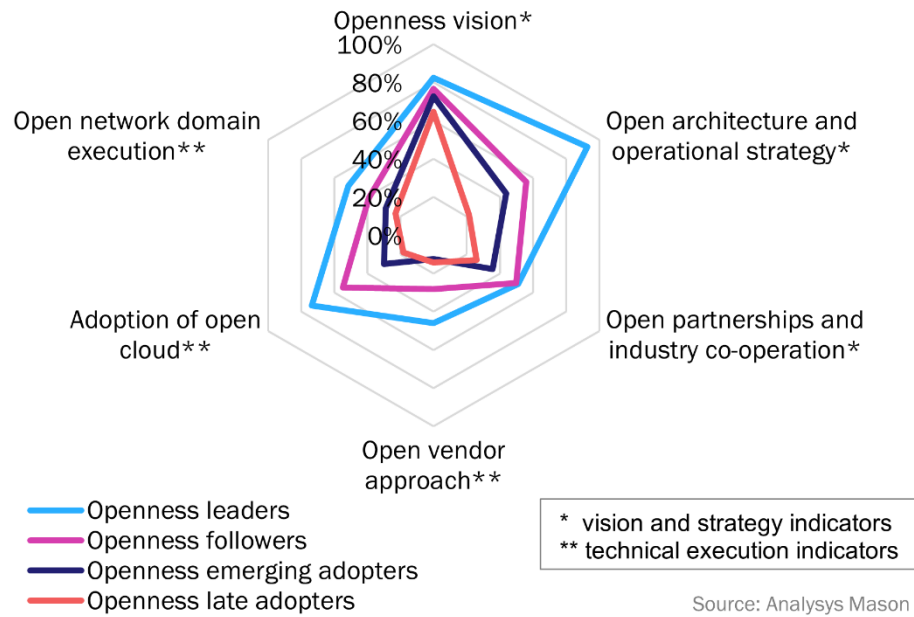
Openness vision*

100%

80%

60%

40%

20%

0%

Open architecture and operational strategy*

Open partnerships and industry co-operation*

Open vendor approach**

Adoption of open cloud**

Open network domain execution**

Openness leaders

Openness followers

Openness emerging adopters

Openness late adopters

* vision and strategy indicators
** technical execution indicators

Source: Analysys Mason